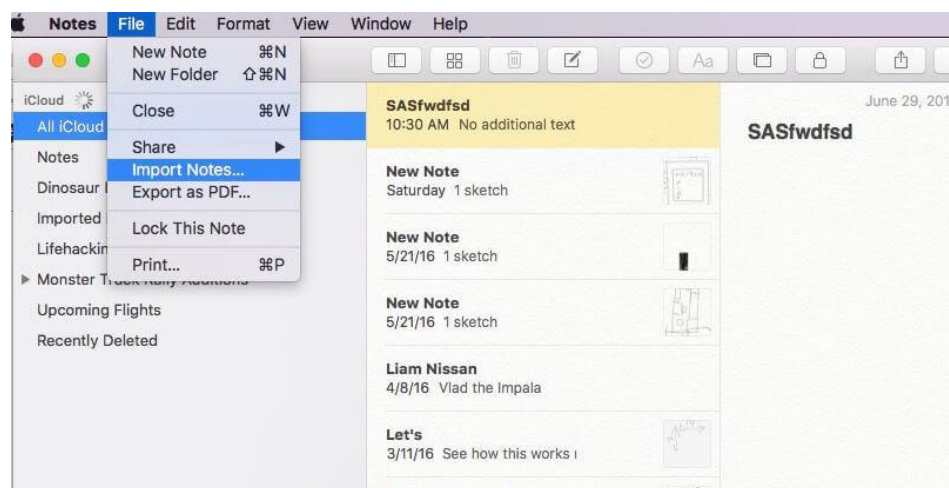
Notes File Edit Format View Window Help

New Note ⌘N
New Folder ⇧⌘N
Close ⌘W
Share ▶
Import Notes...
Export as PDF...
Lock This Note
Print... ⌘P

Aa

iCloud
All iCloud
Notes
Dinosaur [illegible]
Imported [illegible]
Lifehackin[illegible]
▶ Monster T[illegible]
Upcoming Flights
Recently Deleted

SASfwdfsd
10:30 AM No additional text

New Note
Saturday 1 sketch

New Note
5/21/16 1 sketch

New Note
5/21/16 1 sketch

Liam Nissan
4/8/16 Vlad the Impala

Let's
3/11/16 See how this works ı

June 29, 201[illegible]
SASfwdfsd